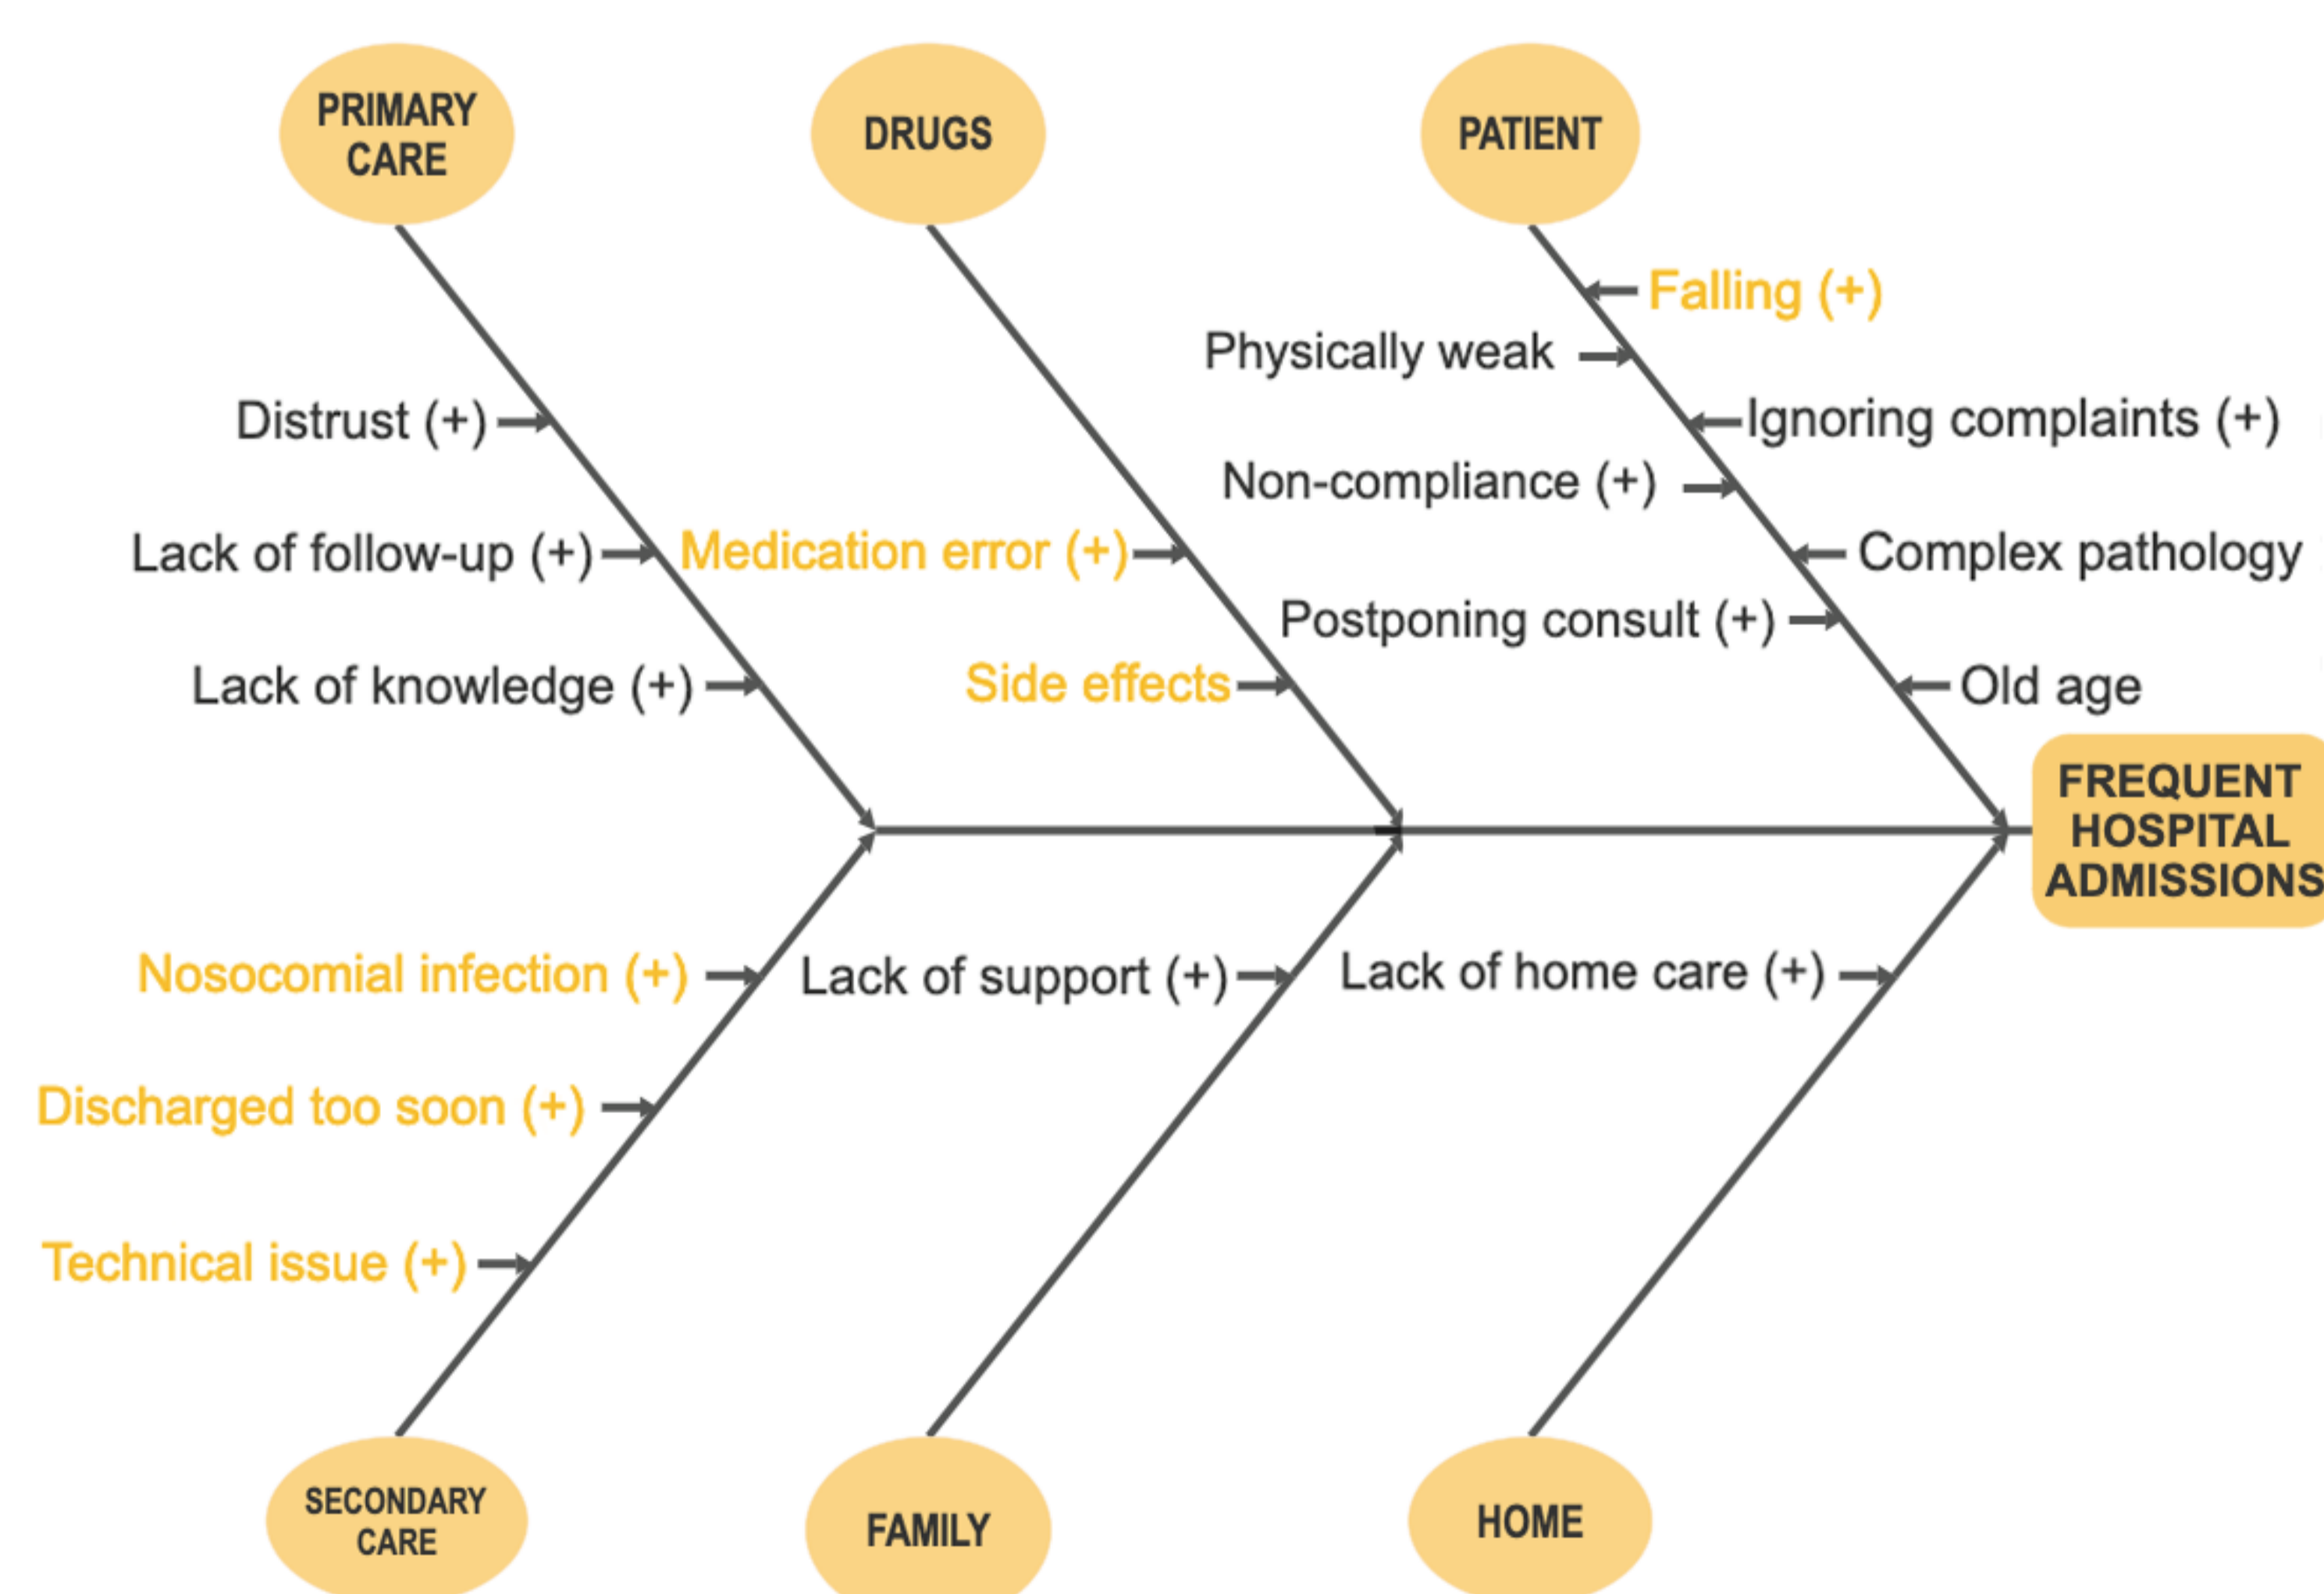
PRIMARY CARE

DRUGS

PATIENT

Falling (+)

Physically weak

Distrust (+)

Ignoring complaints (+)

Non-compliance (+)

Lack of follow-up (+)

Medication error (+)

Complex pathology

Postponing consult (+)

Lack of knowledge (+)

Side effects

Old age

FREQUENT HOSPITAL ADMISSIONS

Nosocomial infection (+)

Lack of support (+)

Lack of home care (+)

Discharged too soon (+)

Technical issue (+)

SECONDARY CARE

FAMILY

HOME